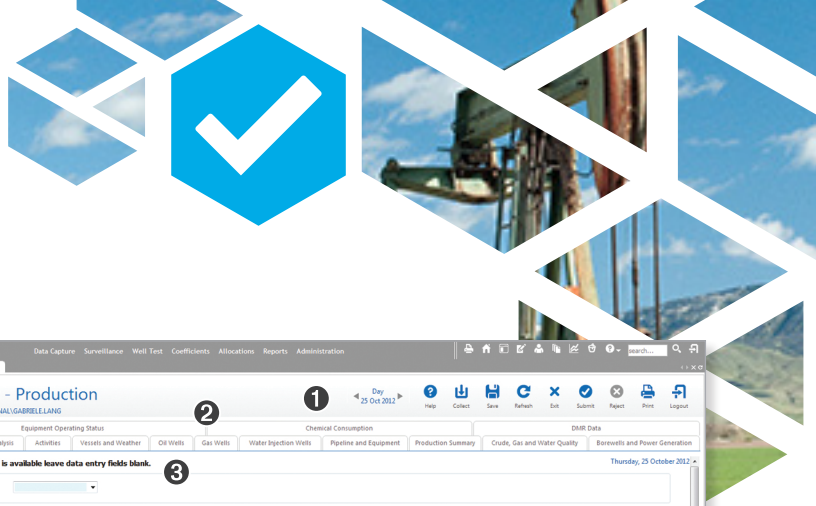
Data Capture Surveillance Well Test Coefficients Allocations Reports Administration

search...

- Production

NAL\GABRIELE.LANG

Day
25 Oct 2012

1

Help Collect Save Refresh Exit Submit Reject Print Logout

2

Equipment Operating Status | Chemical Consumption | DMR Data

alysis | Activities | Vessels and Weather | Oil Wells | Gas Wells | Water Injection Wells | Pipeline and Equipment | Production Summary | Crude, Gas and Water Quality | Borewells and Power Generation

is available leave data entry fields blank.

3

Thursday, 25 October 2012